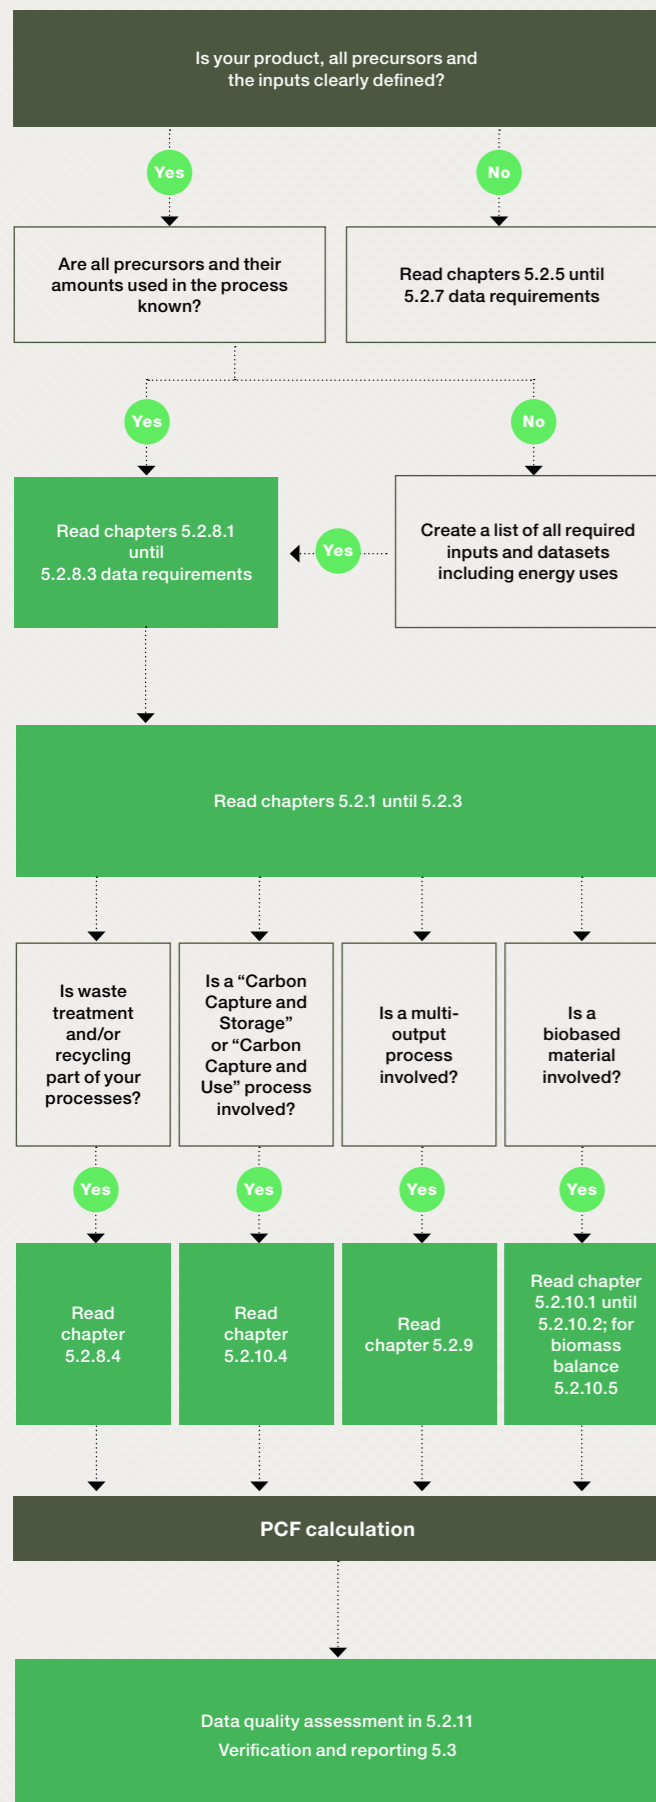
Is your product, all precursors and the inputs clearly defined?

Yes

No

Are all precursors and their amounts used in the process known?

Read chapters 5.2.5 until 5.2.7 data requirements

Yes

No

Read chapters 5.2.8.1 until 5.2.8.3 data requirements

Yes

Create a list of all required inputs and datasets including energy uses

Read chapters 5.2.1 until 5.2.3

Is waste treatment and/or recycling part of your processes?

Is a "Carbon Capture and Storage" or "Carbon Capture and Use" process involved?

Is a multi-output process involved?

Is a biobased material involved?

Yes

Yes

Yes

Yes

Read chapter 5.2.8.4

Read chapter 5.2.10.4

Read chapter 5.2.9

Read chapter 5.2.10.1 until 5.2.10.2; for biomass balance 5.2.10.5

PCF calculation

Data quality assessment in 5.2.11
Verification and reporting 5.3